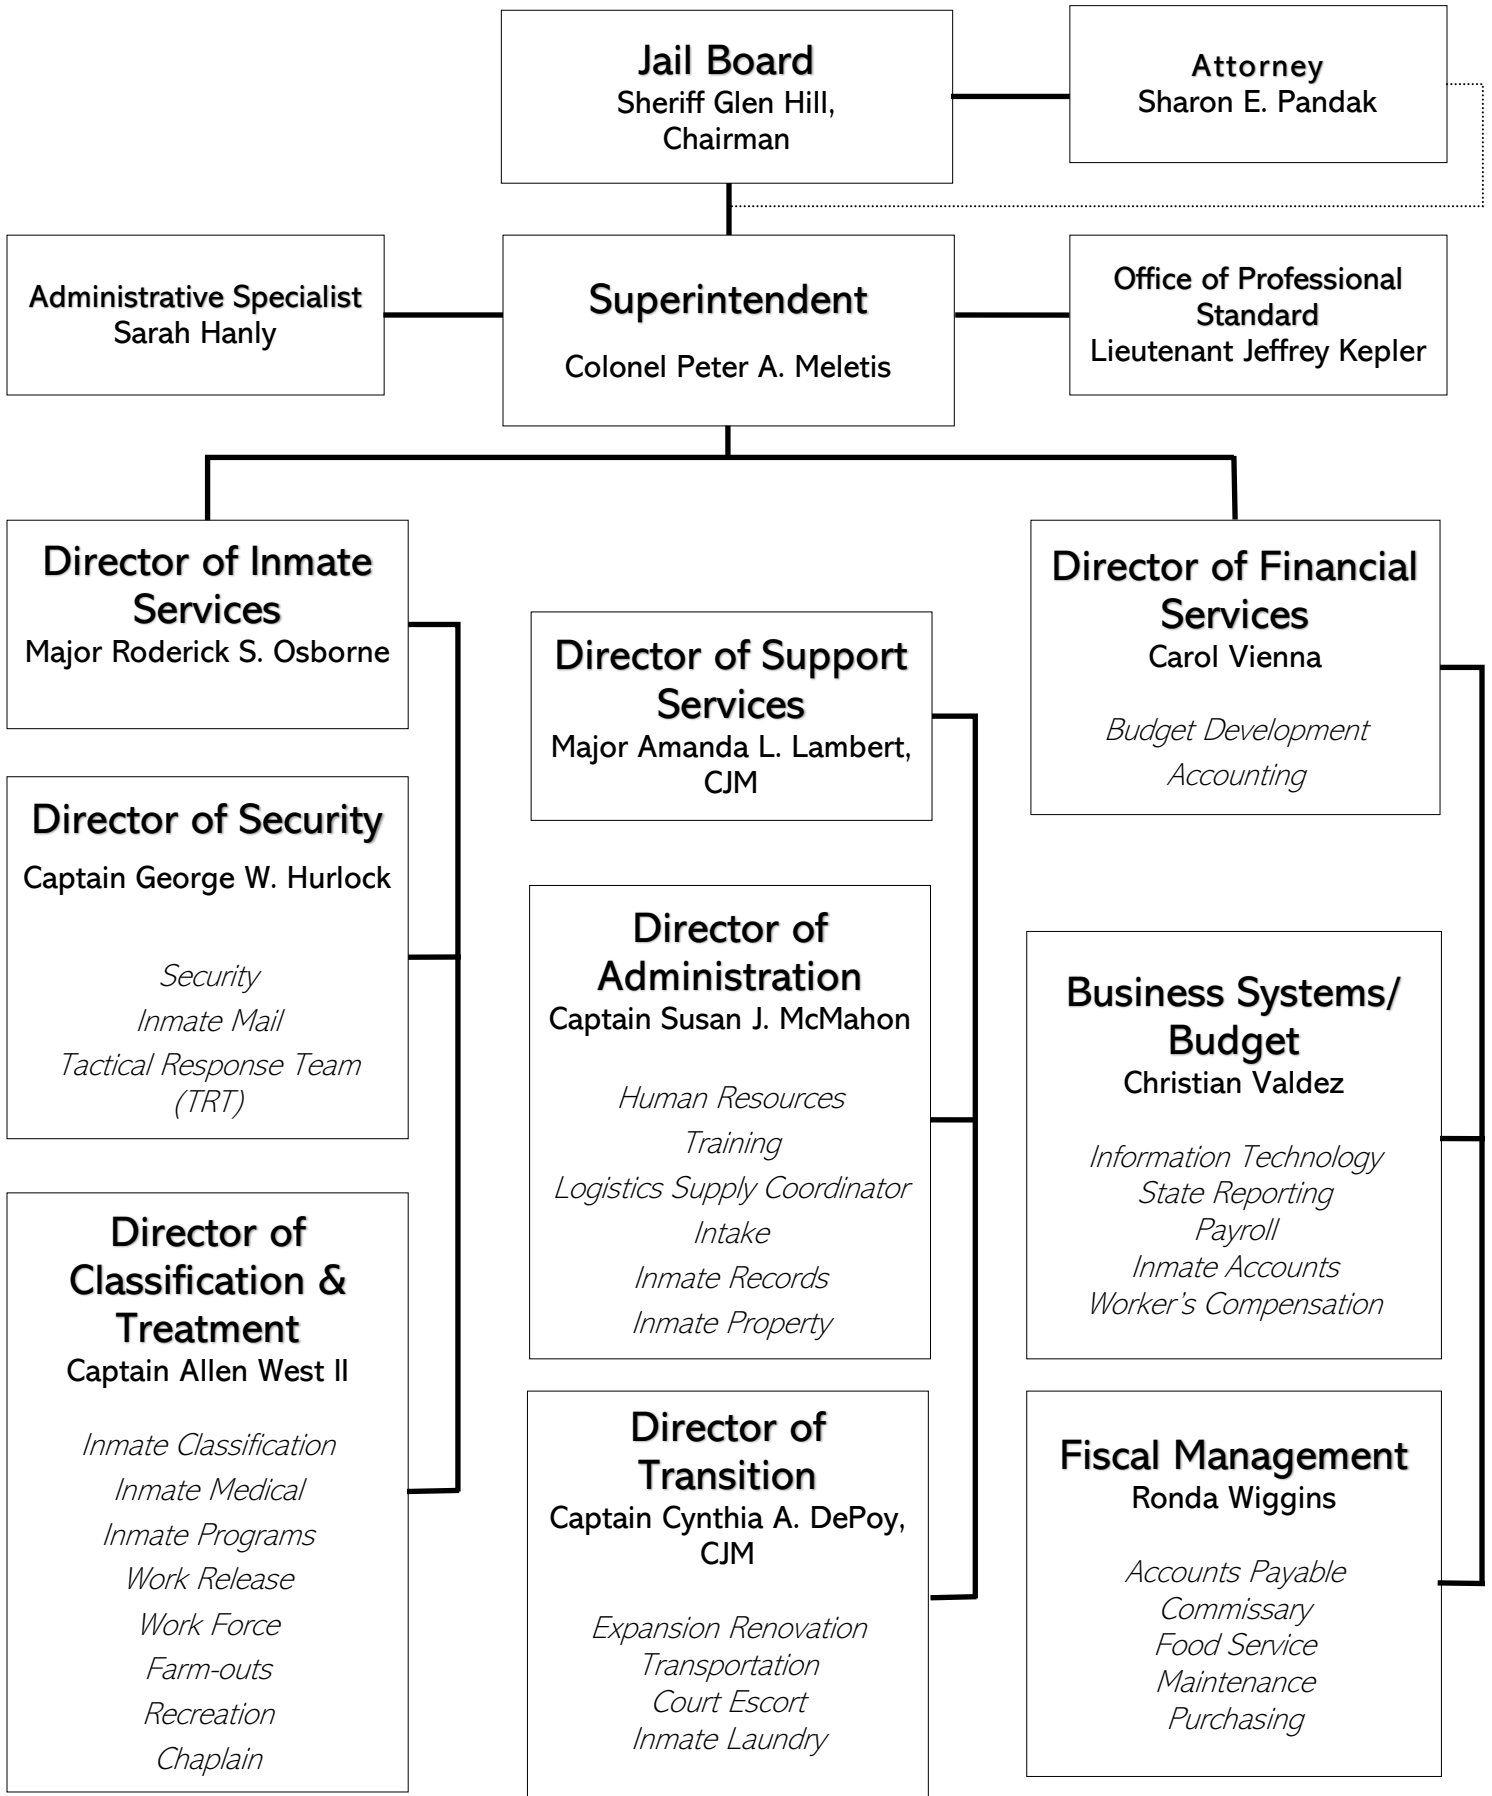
Jail Board
Sheriff Glen Hill, Chairman

Attorney
Sharon E. Pandak

Administrative Specialist
Sarah Hanly

Superintendent
Colonel Peter A. Meletis

Office of Professional Standard
Lieutenant Jeffrey Kepler

Director of Inmate Services
Major Roderick S. Osborne

Director of Security
Captain George W. Hurlock

Security
Inmate Mail
Tactical Response Team (TRT)

Director of Classification & Treatment
Captain Allen West II

Inmate Classification
Inmate Medical
Inmate Programs
Work Release
Work Force
Farm-outs
Recreation
Chaplain

Director of Support Services
Major Amanda L. Lambert, CJM

Director of Administration
Captain Susan J. McMahon

Human Resources
Training
Logistics Supply Coordinator
Intake
Inmate Records
Inmate Property

Director of Transition
Captain Cynthia A. DePoy, CJM

Expansion Renovation
Transportation
Court Escort
Inmate Laundry

Director of Financial Services
Carol Vienna

Budget Development
Accounting

Business Systems/ Budget
Christian Valdez

Information Technology
State Reporting
Payroll
Inmate Accounts
Worker's Compensation

Fiscal Management
Ronda Wiggins

Accounts Payable
Commissary
Food Service
Maintenance
Purchasing